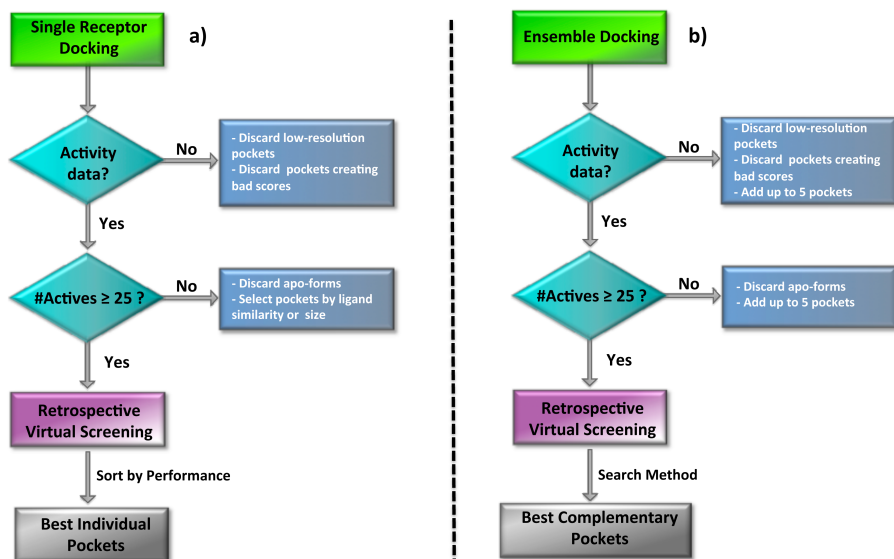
Single Receptor Docking

a)

Activity data?

No

- Discard low-resolution pockets
- Discard pockets creating bad scores

Yes

#Actives ≥ 25 ?

No

- Discard apo-forms
- Select pockets by ligand similarity or size

Yes

Retrospective Virtual Screening

Sort by Performance

Best Individual Pockets

Ensemble Docking

b)

Activity data?

No

- Discard low-resolution pockets
- Discard pockets creating bad scores
- Add up to 5 pockets

Yes

#Actives ≥ 25 ?

No

- Discard apo-forms
- Add up to 5 pockets

Yes

Retrospective Virtual Screening

Search Method

Best Complementary Pockets